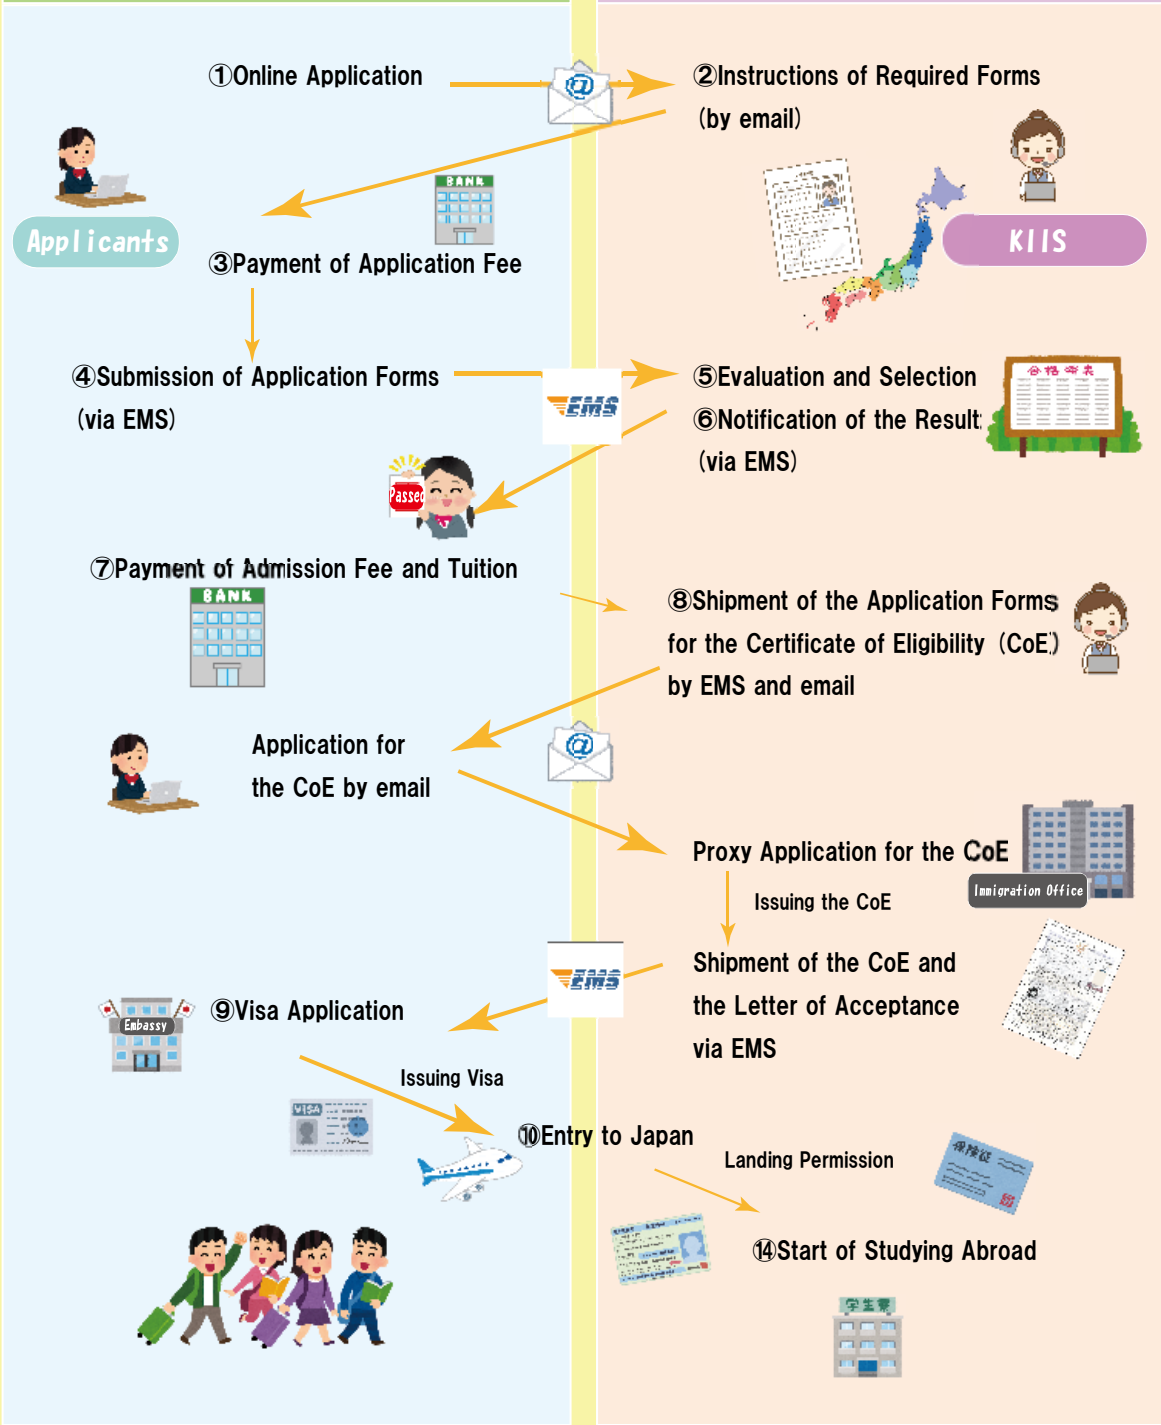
①Online Application

②Instructions of Required Forms (by email)

Applicants

KIIS

BANK

③Payment of Application Fee

④Submission of Application Forms (via EMS)

EMS

⑤Evaluation and Selection

⑥Notification of the Result (via EMS)

合格発表

Passed

⑦Payment of Admission Fee and Tuition

BANK

⑧Shipment of the Application Forms for the Certificate of Eligibility（CoE）by EMS and email

Application for the CoE by email

Proxy Application for the CoE

Immigration Office

Issuing the CoE

EMS

Shipment of the CoE and the Letter of Acceptance via EMS

Embassy

⑨Visa Application

Issuing Visa

VISA

⑩Entry to Japan

Landing Permission

保険証

⑭Start of Studying Abroad

学生寮